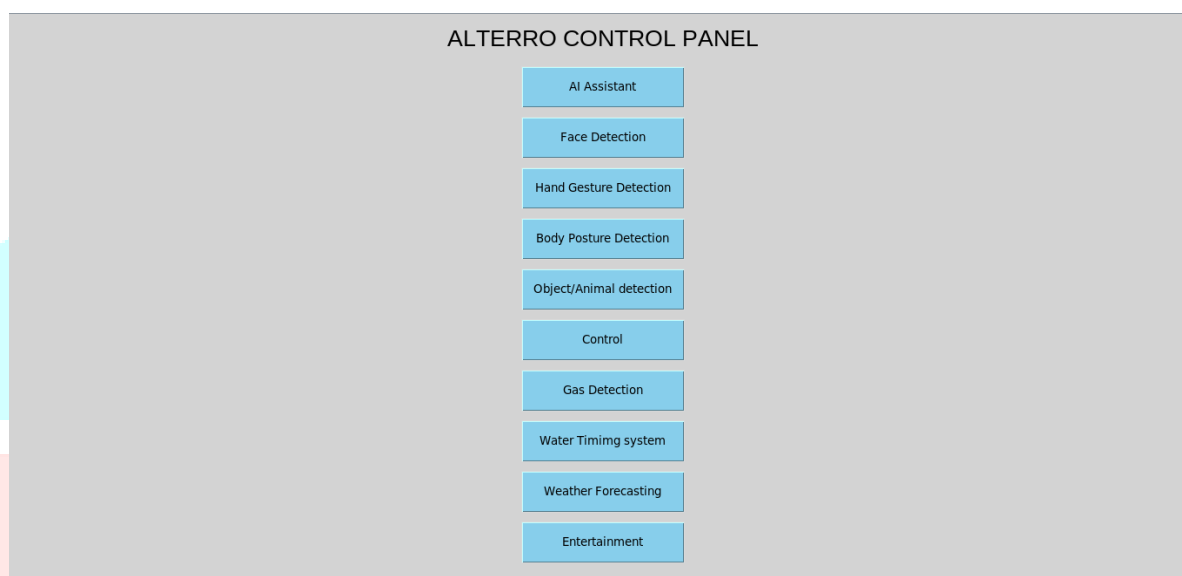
ALTERRO CONTROL PANEL

AI Assistant

Face Detection

Hand Gesture Detection

Body Posture Detection

Object/Animal detection

Control

Gas Detection

Water Timimg system

Weather Forecasting

Entertainment